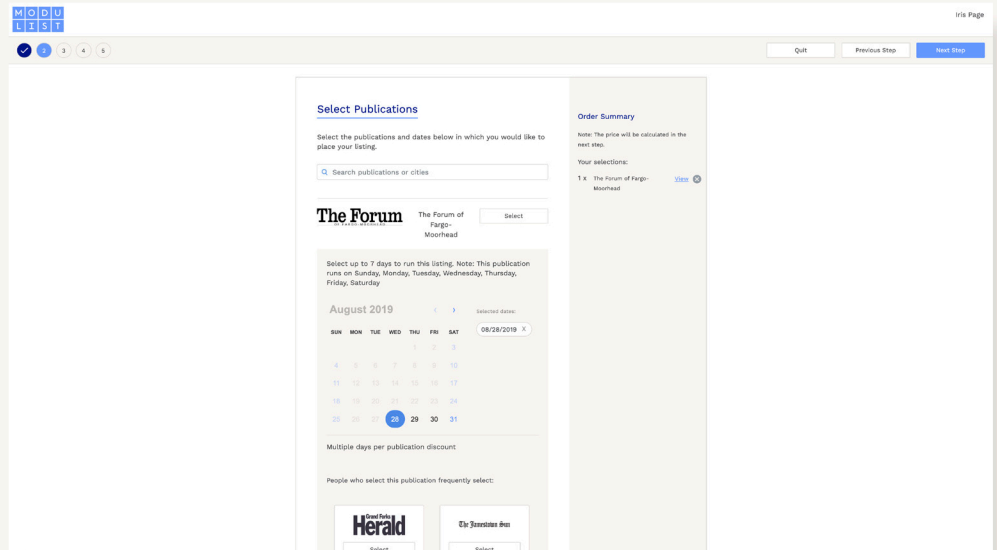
MODU LIST

Iris Page

2 3 4 5

Quit

Previous Step

Next Step

Select Publications

Select the publications and dates below in which you would like to place your listing.

Search publications or cities

The Forum
OF FARGO-MOORHEAD

The Forum of Fargo-Moorhead

Select

Select up to 7 days to run this listing. Note: This publication runs on Sunday, Monday, Tuesday, Wednesday, Thursday, Friday, Saturday

August 2019

| SUN | MON | TUE | WED | THU | FRI | SAT |
|---|---|---|---|---|---|---|
| | | | | 1 | 2 | 3 |
| 4 | 5 | 6 | 7 | 8 | 9 | 10 |
| 11 | 12 | 13 | 14 | 15 | 16 | 17 |
| 18 | 19 | 20 | 21 | 22 | 23 | 24 |
| 25 | 26 | 27 | 28 | 29 | 30 | 31 |

Selected dates:

08/28/2019 X

Multiple days per publication discount

People who select this publication frequently select:

Grand Forks Herald

Select

The Jamestown Sun

Select

Order Summary

Note: The price will be calculated in the next step.

Your selections:

1 x The Forum of Fargo-Moorhead View